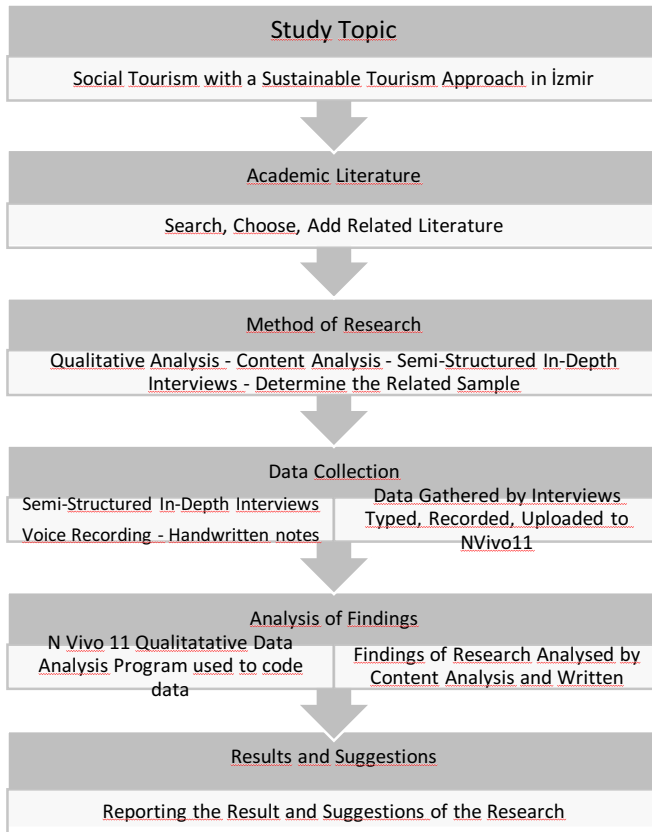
Study Topic

Social Tourism with a Sustainable Tourism Approach in İzmir

Academic Literature

Search, Choose, Add Related Literature

Method of Research

Qualitative Analysis - Content Analysis - Semi-Structured In-Depth Interviews - Determine the Related Sample

Data Collection

Semi-Structured In-Depth Interviews

Voice Recording - Handwritten notes

Data Gathered by Interviews Typed, Recorded, Uploaded to NVivo11

Analysis of Findings

N Vivo 11 Qualitatative Data Analysis Program used to code data

Findings of Research Analysed by Content Analysis and Written

Results and Suggestions

Reporting the Result and Suggestions of the Research